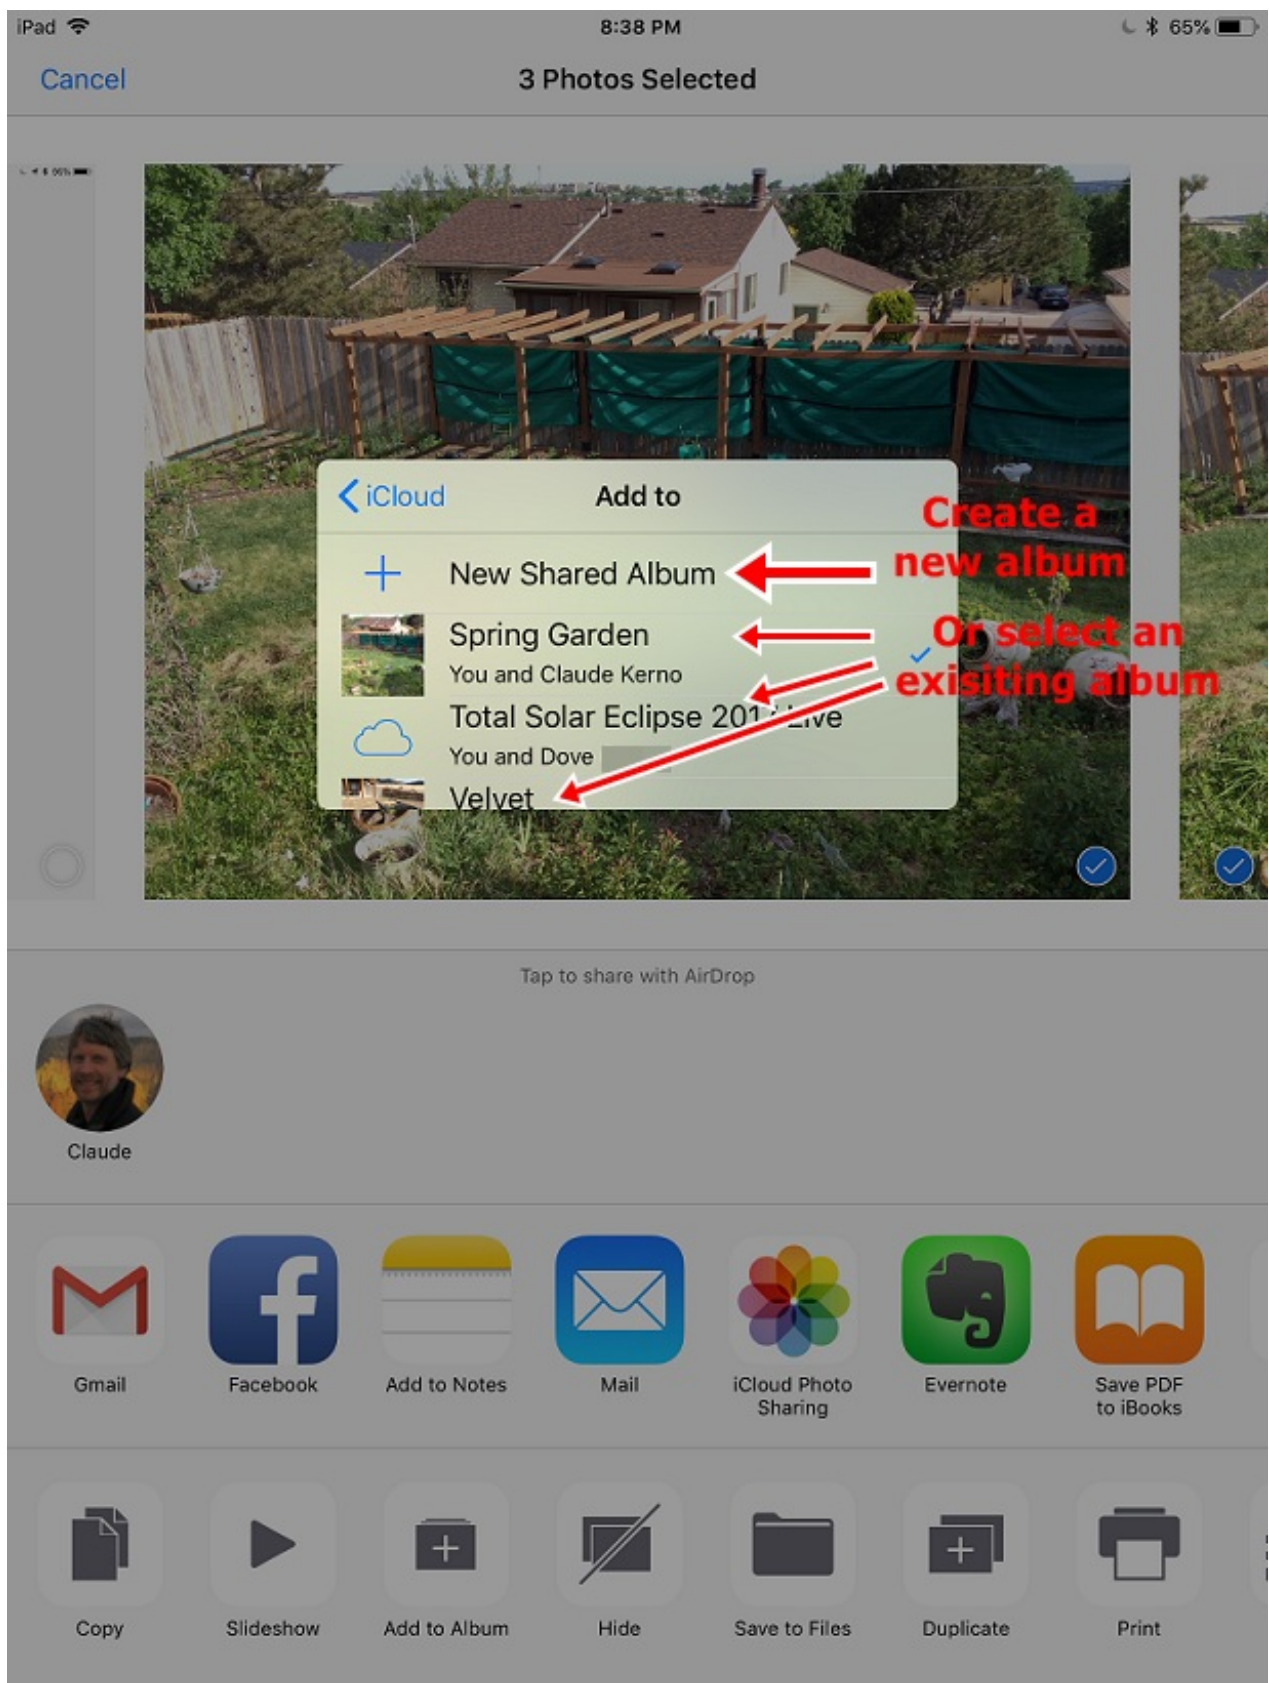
iPad 8:38 PM 65%

Cancel 3 Photos Selected

iCloud Add to

New Shared Album

Spring Garden
You and Claude Kerno

Total Solar Eclipse 201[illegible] Live
You and Dove

Velvet

Create a new album

Or select an exisiting album

Tap to share with AirDrop

Claude

Gmail
Facebook
Add to Notes
Mail
iCloud Photo Sharing
Evernote
Save PDF to iBooks

Copy
Slideshow
Add to Album
Hide
Save to Files
Duplicate
Print